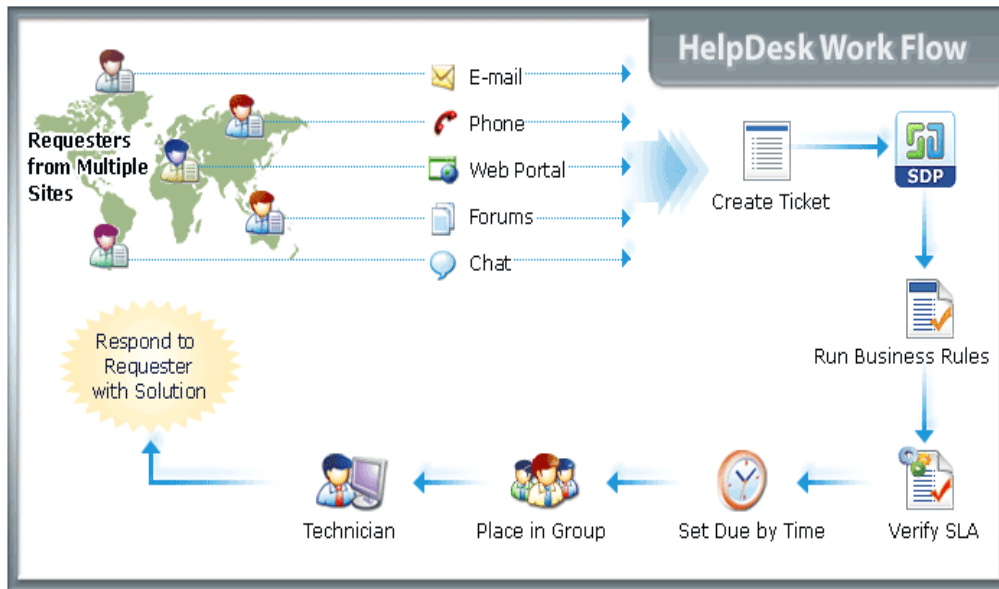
HelpDesk Work Flow

Requesters from Multiple Sites

E-mail

Phone

Web Portal

Forums

Chat

Create Ticket

SDP

Run Business Rules

Verify SLA

Set Due by Time

Place in Group

Technician

Respond to Requester with Solution